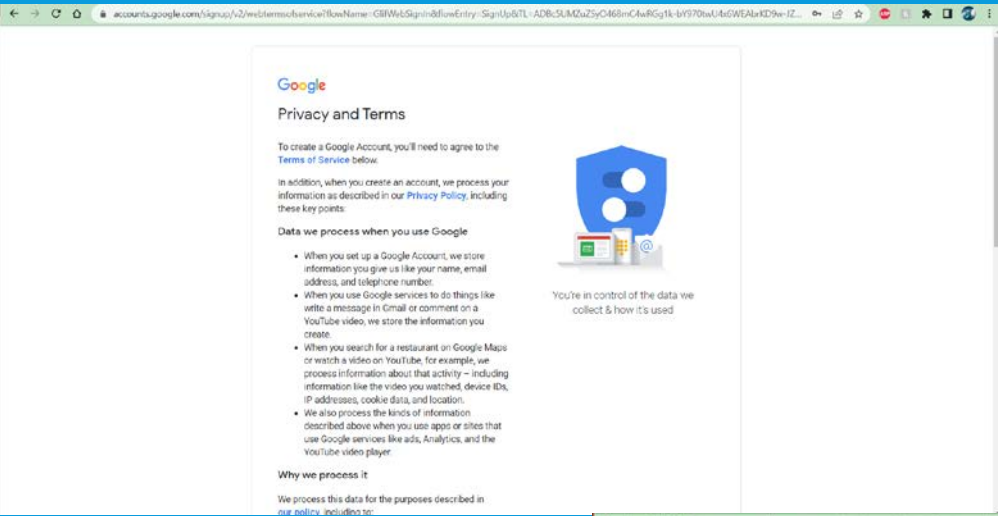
accounts.google.com/signup/v2/webtermsofservice?flowName=GlifWebSignIn&flowEntry=SignUp&TL=ADBc5UMZuZ5yC468mC4wRGg1k-bY970twU4x6WEAbrKD9w-JZ...

Google

Privacy and Terms

To create a Google Account, you'll need to agree to the Terms of Service below.

In addition, when you create an account, we process your information as described in our Privacy Policy, including these key points:

Data we process when you use Google

- When you set up a Google Account, we store information you give us like your name, email address, and telephone number.
- When you use Google services to do things like write a message in Gmail or comment on a YouTube video, we store the information you create.
- When you search for a restaurant on Google Maps or watch a video on YouTube, for example, we process information about that activity – including information like the video you watched, device IDs, IP addresses, cookie data, and location.
- We also process the kinds of information described above when you use apps or sites that use Google services like ads, Analytics, and the YouTube video player.

Why we process it

We process this data for the purposes described in our policy, including to:

You're in control of the data we collect & how it's used